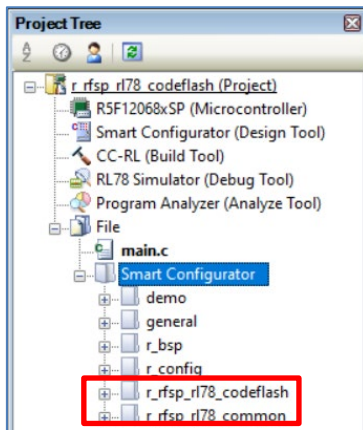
Project Tree

r_rfsp_rl78_codeflash (Project)
R5F12068xSP (Microcontroller)
Smart Configurator (Design Tool)
CC-RL (Build Tool)
RL78 Simulator (Debug Tool)
Program Analyzer (Analyze Tool)
File
main.c
Smart Configurator
demo
general
r_bsp
r_config
r_rfsp_rl78_codeflash
r_rfsp_rl78_common